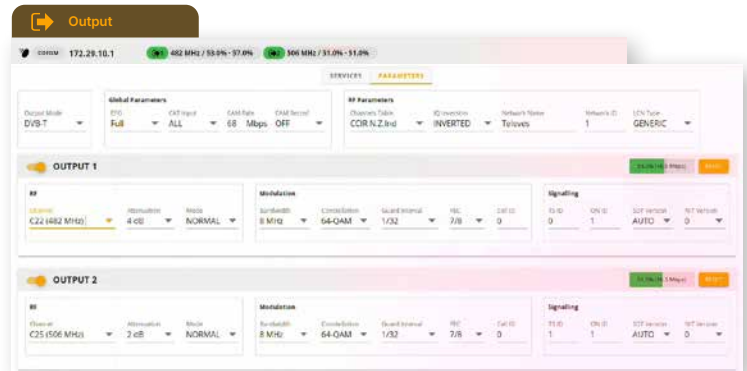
Output

COFDM 172.29.10.1 482 MHz / 53.0% - 97.0% 506 MHz / 31.0% - 51.0%

SERVICES PARAMETERS

Output Mode
DVB-T

Global Parameters

EIT
Full

CAT Input
ALL

CAM Rate
68 Mbps

CAM Bypass
OFF

RF Parameters

Channels Table
CCIR N.Z.Ind

IQ Inversion
INVERTED

Network Name
Televes

Network ID
1

LCN Type
GENERIC

OUTPUT 1

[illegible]

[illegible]

RF

Channel
C22 (482 MHz)

Attenuation
4 dB

Mode
NORMAL

Modulation

Bandwidth
8 MHz

Constellation
64-QAM

Guard Interval
1/32

FEC
7/8

Cell ID
0

Signalling

TS ID
0

ON ID
1

SDT Version
AUTO

NIT Version
0

OUTPUT 2

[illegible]

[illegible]

RF

Channel
C25 (506 MHz)

Attenuation
2 dB

Mode
NORMAL

Modulation

Bandwidth
8 MHz

Constellation
64-QAM

Guard Interval
1/32

FEC
7/8

Cell ID
0

Signalling

TS ID
1

ON ID
1

SDT Version
AUTO

NIT Version
0